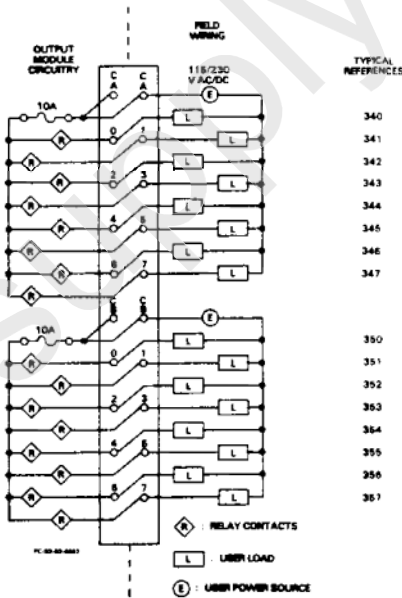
OUTPUT MODULE CIRCUITRY

FIELD WIRING

TYPICAL REFERENCES

115/230 V AC/DC

C A
C A

10A

R
R
R
R
R
R
R
R

0
1
2
3
4
5
6
7

E

L
L
L
L
L
L
L
L

340
341
342
343
344
345
346
347

C B
C B

10A

R
R
R
R
R
R
R
R

0
1
2
3
4
5
6
7

E

L
L
L
L
L
L
L
L

350
351
352
353
354
355
356
357

R : RELAY CONTACTS

L : USER LOAD

E : USER POWER SOURCE

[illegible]